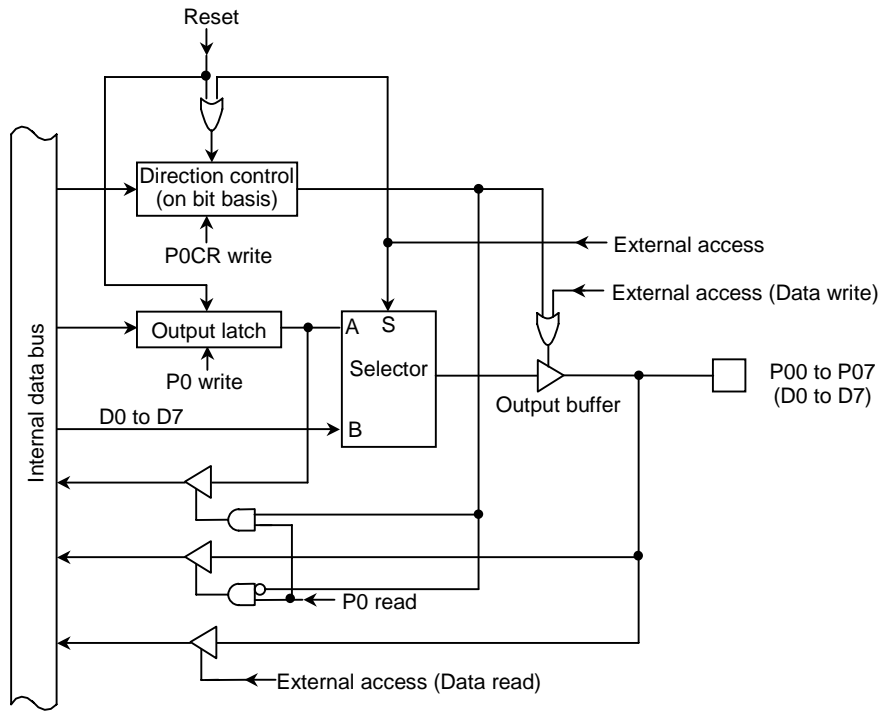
Reset

Direction control (on bit basis)

P0CR write

External access

External access (Data write)

Internal data bus

Output latch

A

S

Selector

P0 write

B

D0 to D7

Output buffer

P00 to P07 (D0 to D7)

P0 read

External access (Data read)